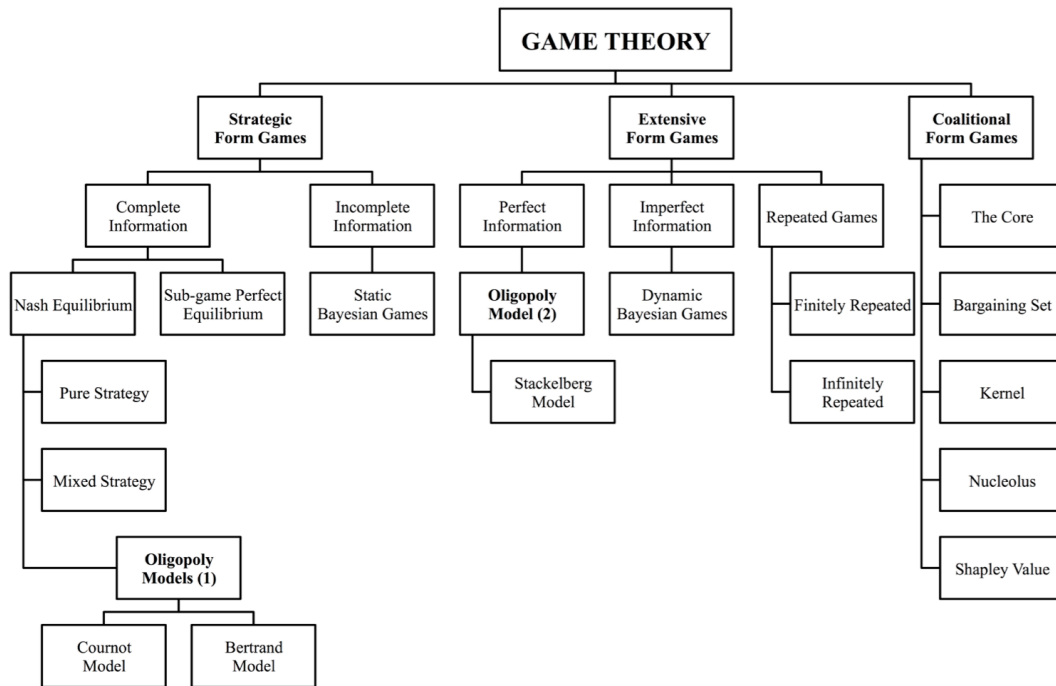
GAME THEORY

Strategic Form Games

Extensive Form Games

Coalitional Form Games

Complete Information

Incomplete Information

Perfect Information

Imperfect Information

Repeated Games

The Core

Nash Equilibrium

Sub-game Perfect Equilibrium

Static Bayesian Games

Oligopoly Model (2)

Dynamic Bayesian Games

Finitely Repeated

Bargaining Set

Pure Strategy

Stackelberg Model

Infinitely Repeated

Kernel

Mixed Strategy

Nucleolus

Oligopoly Models (1)

Shapley Value

Cournot Model

Bertrand Model